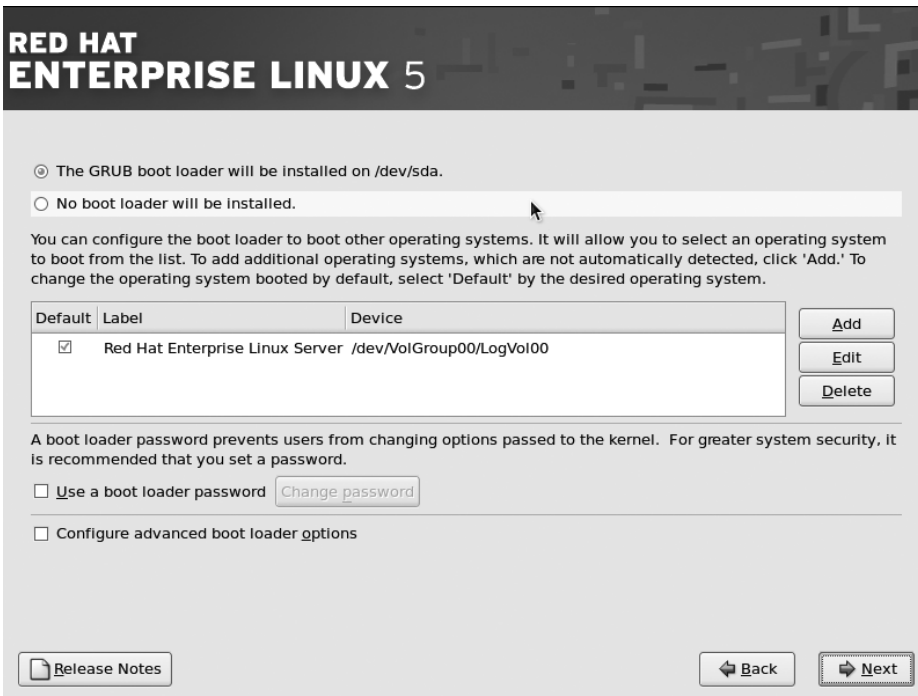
RED HAT
ENTERPRISE LINUX 5

The GRUB boot loader will be installed on /dev/sda.

No boot loader will be installed.

You can configure the boot loader to boot other operating systems. It will allow you to select an operating system to boot from the list. To add additional operating systems, which are not automatically detected, click 'Add.' To change the operating system booted by default, select 'Default' by the desired operating system.

| Default | Label | Device |
|---|---|---|
| ☑ | Red Hat Enterprise Linux Server | /dev/VolGroup00/LogVol00 |

Add
Edit
Delete

A boot loader password prevents users from changing options passed to the kernel. For greater system security, it is recommended that you set a password.

Use a boot loader password
Change password

Configure advanced boot loader options

Release Notes
Back
Next